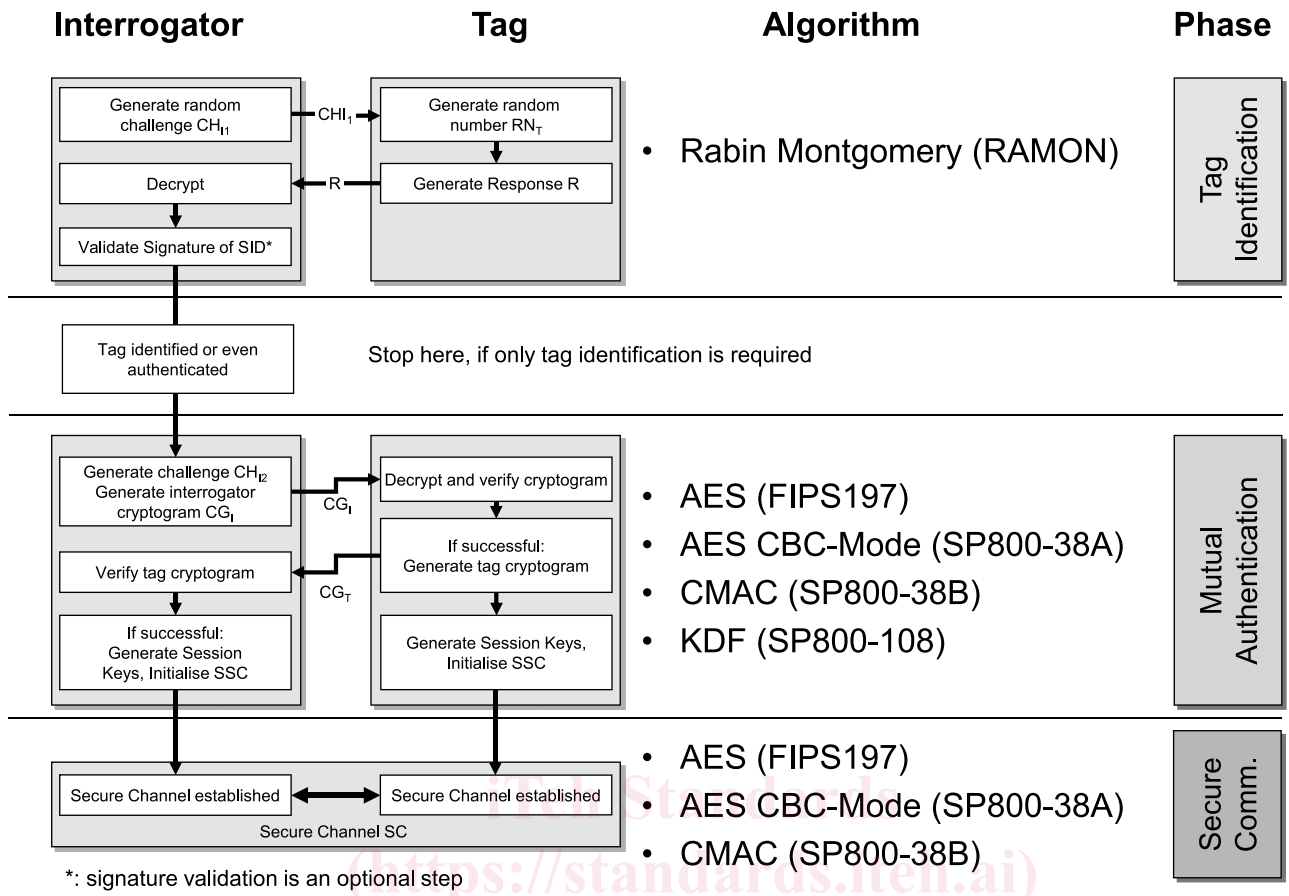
Interrogator

Tag

Algorithm

Phase

Generate random challenge $CH_{I1}$

$CHI_1$

Generate random number $RN_T$

Decrypt

R

Generate Response R

Validate Signature of SID*

• Rabin Montgomery (RAMON)

Tag Identification

Tag identified or even authenticated

Stop here, if only tag identification is required

Generate challenge $CH_{I2}$ Generate interrogator cryptogram $CG_I$

$CG_I$

Decrypt and verify cryptogram

If successful: Generate tag cryptogram

Verify tag cryptogram

$CG_T$

If successful: Generate Session Keys, Initialise SSC

Generate Session Keys, Initialise SSC

• AES (FIPS197)
• AES CBC-Mode (SP800-38A)
• CMAC (SP800-38B)
• KDF (SP800-108)

Mutual Authentication

Secure Channel established

Secure Channel established

Secure Channel SC

• AES (FIPS197)
• AES CBC-Mode (SP800-38A)
• CMAC (SP800-38B)

Secure Comm.

*: signature validation is an optional step

iTeh Standards (https://standards.iteh.ai)